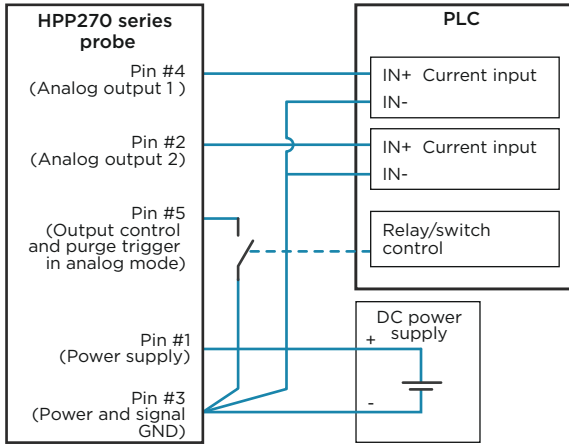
HPP270 series probe

Pin #4
(Analog output 1 )

Pin #2
(Analog output 2)

Pin #5
(Output control and purge trigger in analog mode)

Pin #1
(Power supply)

Pin #3
(Power and signal GND)

PLC

IN+ Current input
IN-

IN+ Current input
IN-

Relay/switch control

DC power supply
+
-